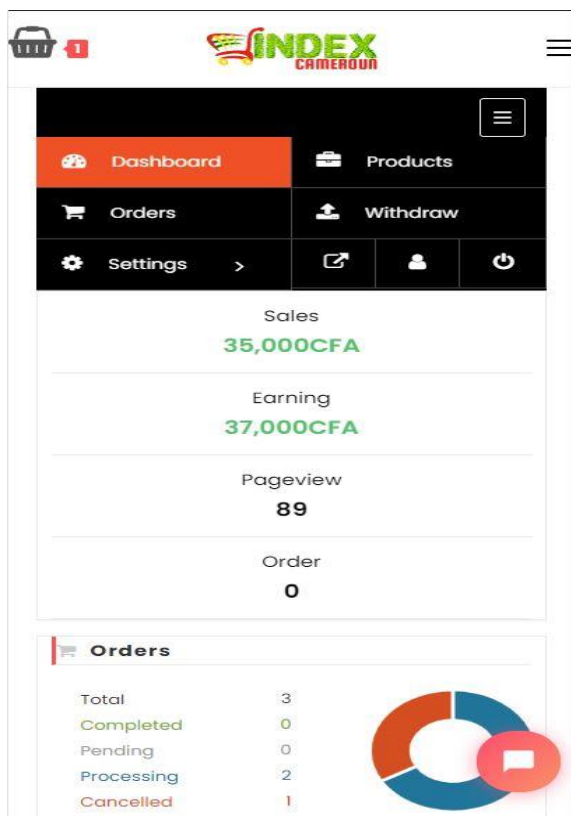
1

INDEX CAMEROUN

Dashboard
Products
Orders
Withdraw
Settings >

Sales
35,000CFA

Earning
37,000CFA

Pageview
89

Order
0

Orders

| | |
|---|---|
| Total | 3 |
| Completed | 0 |
| Pending | 0 |
| Processing | 2 |
| Cancelled | 1 |